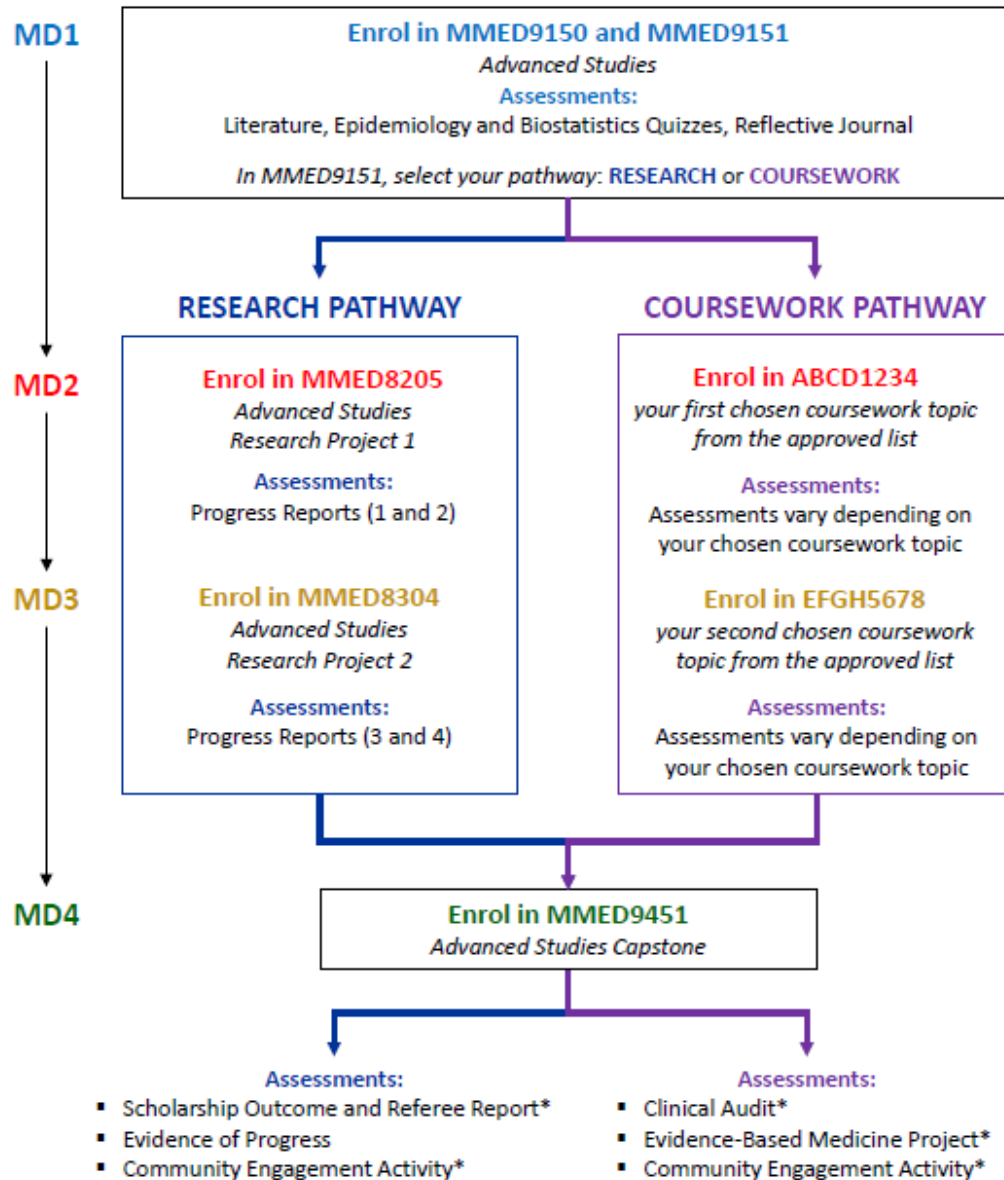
MD1

Enrol in MMED9150 and MMED9151
Advanced Studies
Assessments:
Literature, Epidemiology and Biostatistics Quizzes, Reflective Journal

In MMED9151, select your pathway: RESEARCH or COURSEWORK

RESEARCH PATHWAY

COURSEWORK PATHWAY

MD2

Enrol in MMED8205
Advanced Studies
Research Project 1

Assessments:
Progress Reports (1 and 2)

MD3

Enrol in MMED8304
Advanced Studies
Research Project 2

Assessments:
Progress Reports (3 and 4)

Enrol in ABCD1234
your first chosen coursework topic from the approved list

Assessments:
Assessments vary depending on your chosen coursework topic

Enrol in EFGH5678
your second chosen coursework topic from the approved list

Assessments:
Assessments vary depending on your chosen coursework topic

MD4

Enrol in MMED9451
Advanced Studies Capstone

Assessments:
- Scholarship Outcome and Referee Report*
- Evidence of Progress
- Community Engagement Activity*

Assessments:
- Clinical Audit*
- Evidence-Based Medicine Project*
- Community Engagement Activity*